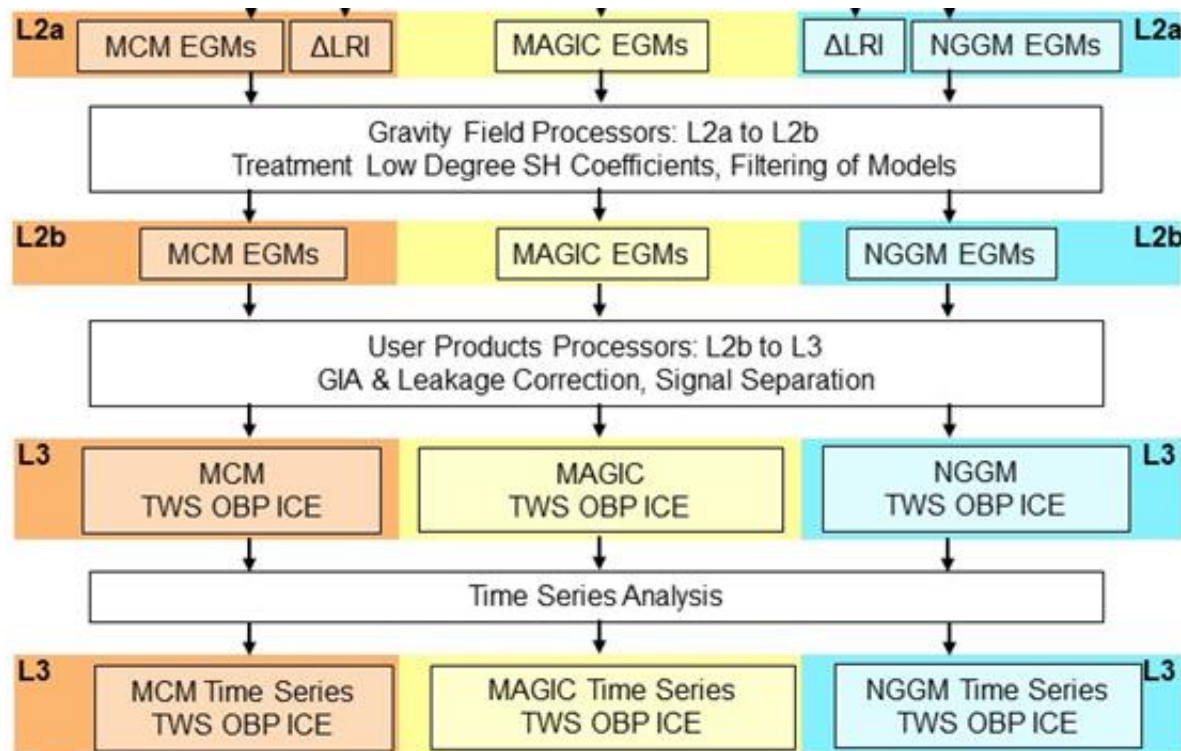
L2a MCM EGMs ΔLRI MAGIC EGMs ΔLRI NGGM EGMs L2a

Gravity Field Processors: L2a to L2b
Treatment Low Degree SH Coefficients, Filtering of Models

L2b MCM EGMs MAGIC EGMs NGGM EGMs L2b

User Products Processors: L2b to L3
GIA & Leakage Correction, Signal Separation

L3 MCM TWS OBP ICE MAGIC TWS OBP ICE NGGM TWS OBP ICE L3

Time Series Analysis

L3 MCM Time Series TWS OBP ICE MAGIC Time Series TWS OBP ICE NGGM Time Series TWS OBP ICE L3